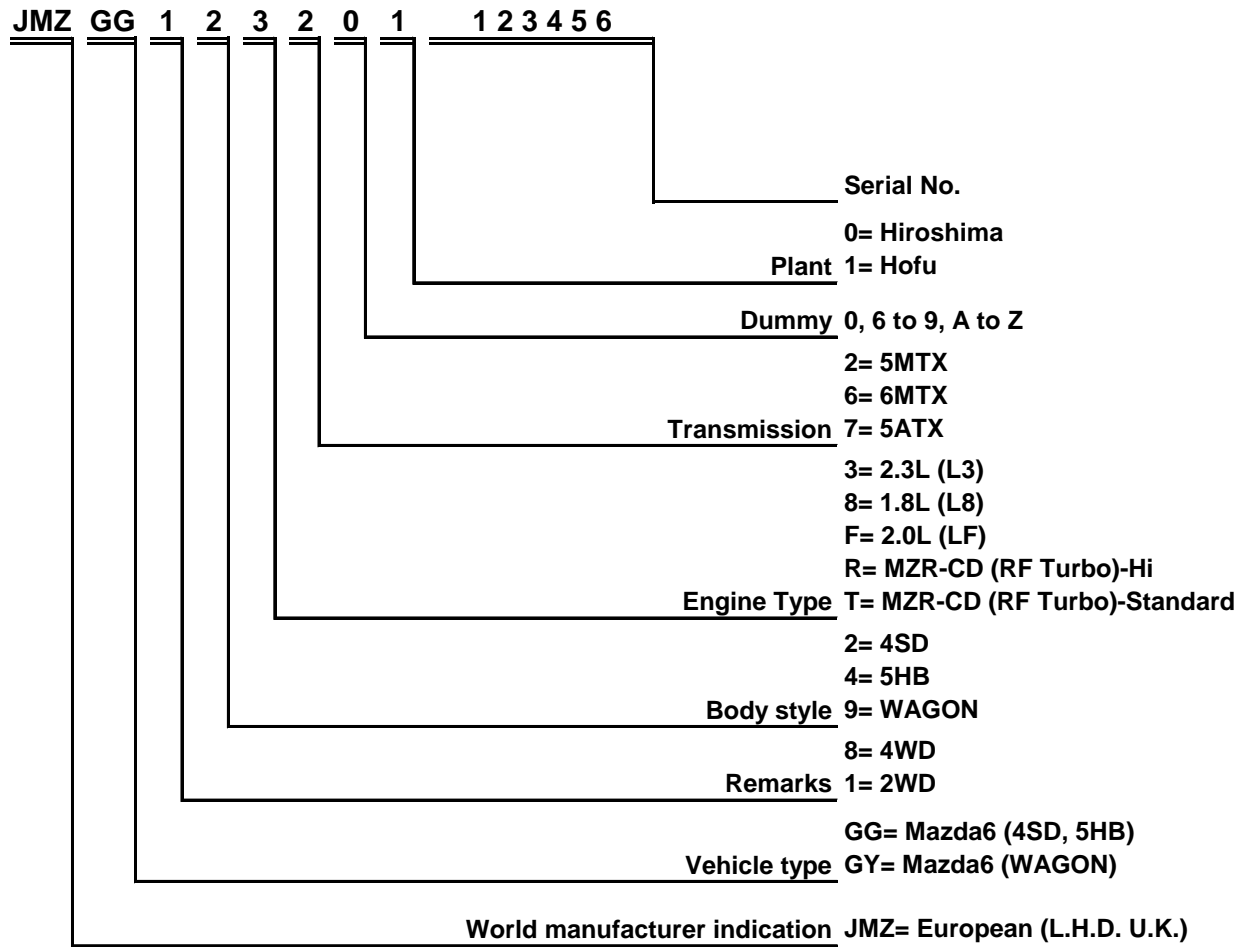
JMZ GG 1 2 3 2 0 1 1 2 3 4 5 6

Serial No.

0= Hiroshima
Plant 1= Hofu

Dummy 0, 6 to 9, A to Z

2= 5MTX
6= 6MTX
Transmission 7= 5ATX

3= 2.3L (L3)
8= 1.8L (L8)
F= 2.0L (LF)
R= MZR-CD (RF Turbo)-Hi
Engine Type T= MZR-CD (RF Turbo)-Standard

2= 4SD
4= 5HB
Body style 9= WAGON

8= 4WD
Remarks 1= 2WD

GG= Mazda6 (4SD, 5HB)
Vehicle type GY= Mazda6 (WAGON)

World manufacturer indication JMZ= European (L.H.D. U.K.)